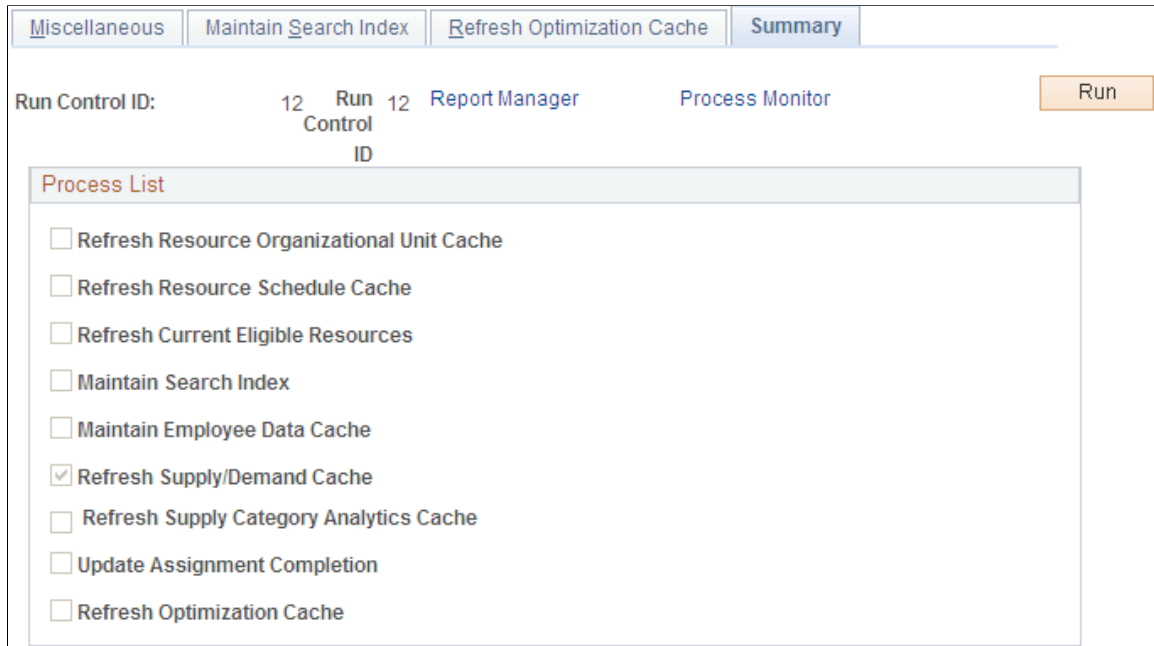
Miscellaneous | Maintain Search Index | Refresh Optimization Cache | Summary

Run Control ID: 12 Run Control ID 12 Report Manager Process Monitor Run

Process List

Refresh Resource Organizational Unit Cache

Refresh Resource Schedule Cache

Refresh Current Eligible Resources

Maintain Search Index

Maintain Employee Data Cache

Refresh Supply/Demand Cache

Refresh Supply Category Analytics Cache

Update Assignment Completion

Refresh Optimization Cache